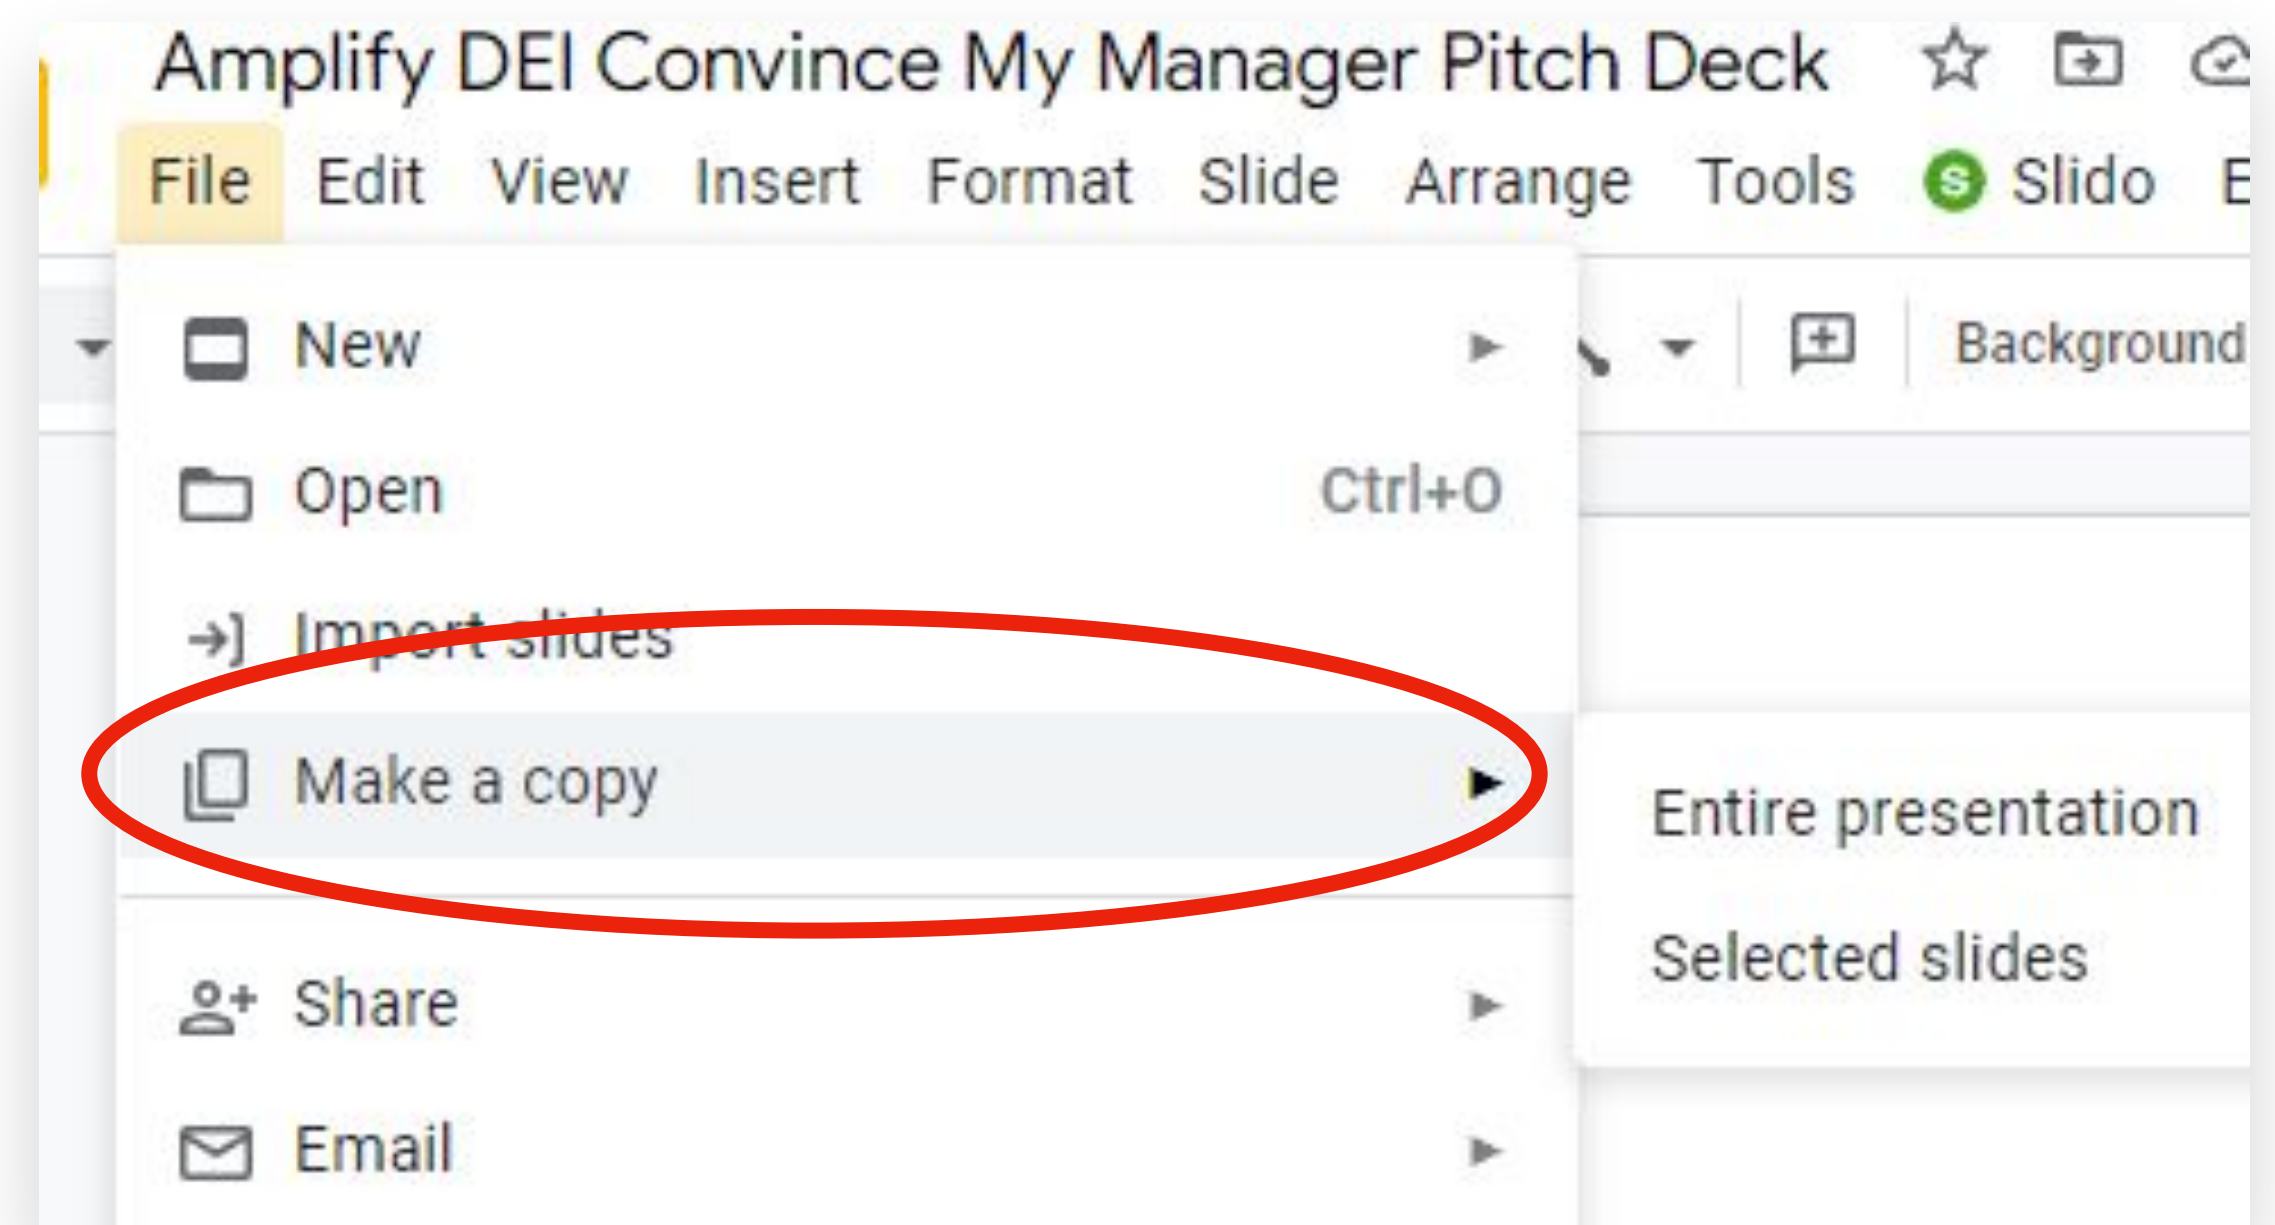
Amplify DEI Convince My Manager Pitch Deck

File Edit View Insert Format Slide Arrange Tools Slido E

Background

New

Open Ctrl+O

Import slides

Make a copy

Entire presentation

Selected slides

Share

Email